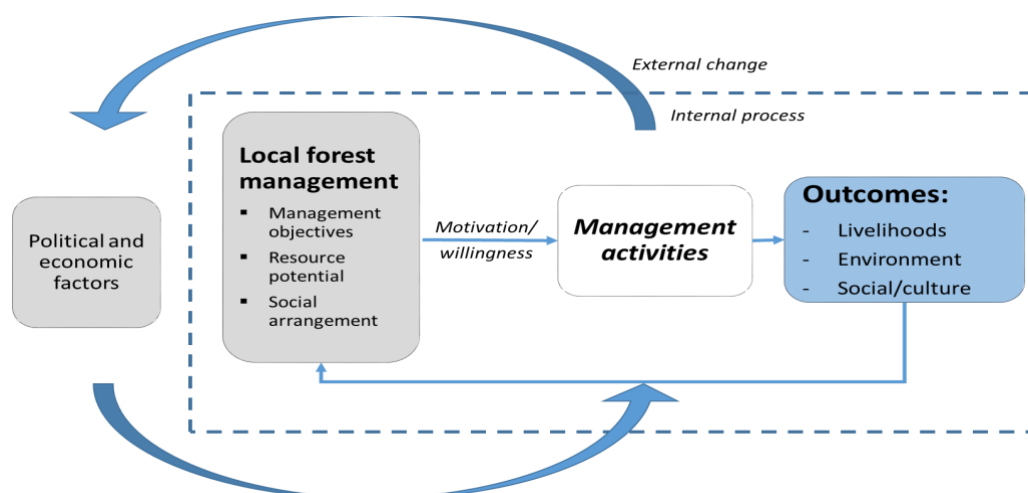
External change

Internal process

Political and economic factors

Local forest management

- Management objectives
- Resource potential
- Social arrangement

Motivation/ willingness

Management activities

Outcomes:

- Livelihoods
- Environment
- Social/culture